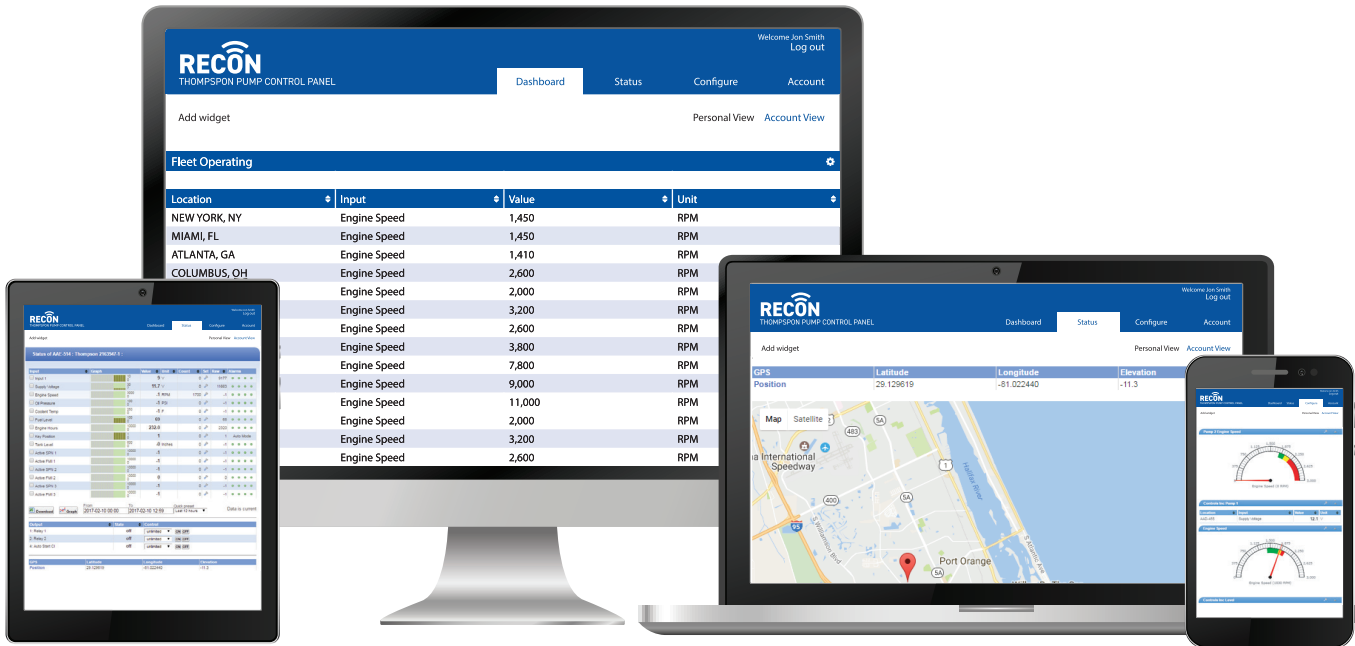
RECON
THOMPSPON PUMP CONTROL PANEL

Welcome Jon Smith
Log out

Dashboard Status Configure Account

Add widget

Personal View Account View

Fleet Operating

| Location | Input | Value | Unit |
|---|---|---|---|
| NEW YORK, NY | Engine Speed | 1,450 | RPM |
| MIAMI, FL | Engine Speed | 1,450 | RPM |
| ATLANTA, GA | Engine Speed | 1,410 | RPM |
| COLUMBUS, OH | Engine Speed | 2,600 | RPM |
| | Engine Speed | 2,000 | RPM |
| | Engine Speed | 3,200 | RPM |
| | Engine Speed | 2,600 | RPM |
| | Engine Speed | 3,800 | RPM |
| | Engine Speed | 7,800 | RPM |
| | Engine Speed | 9,000 | RPM |
| | Engine Speed | 11,000 | RPM |
| | Engine Speed | 2,000 | RPM |
| | Engine Speed | 3,200 | RPM |
| | Engine Speed | 2,600 | RPM |

RECON
THOMPSPON PUMP CONTROL PANEL

Welcome Jon Smith
Log out

Dashboard Status Configure Account

Add widget

Personal View Account View

| GPS | Latitude | Longitude | Elevation |
|---|---|---|---|
| Position | 29.129619 | -81.022440 | -11.3 |

Map Satellite

International Speedway

Port Orange

483 5A 1 400 5A 5A 95

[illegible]